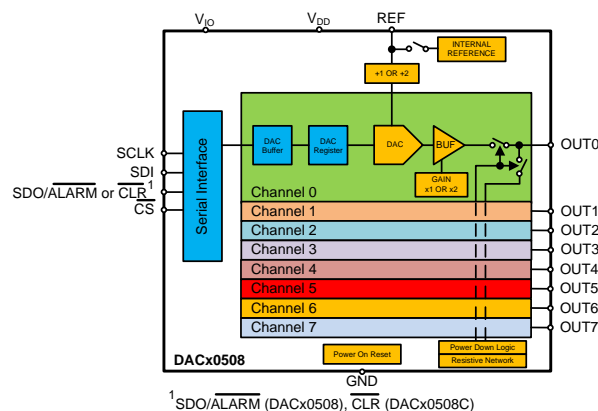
$V_{IO}$

$V_{DD}$

REF

INTERNAL REFERENCE

+1 OR +2

SCLK

SDI

SDO/$\overline{\text{ALARM}}$ or $\overline{\text{CLR}}^1$

$\overline{\text{CS}}$

Serial Interface

DAC Buffer

DAC Register

DAC

BUF

GAIN x1 OR x2

OUT0

Channel 0

Channel 1

OUT1

Channel 2

OUT2

Channel 3

OUT3

Channel 4

OUT4

Channel 5

OUT5

Channel 6

OUT6

Channel 7

OUT7

DACx0508

Power On Reset

Power Down Logic

Resistive Network

GND

$^1$SDO/$\overline{\text{ALARM}}$ (DACx0508), $\overline{\text{CLR}}$ (DACx0508C)